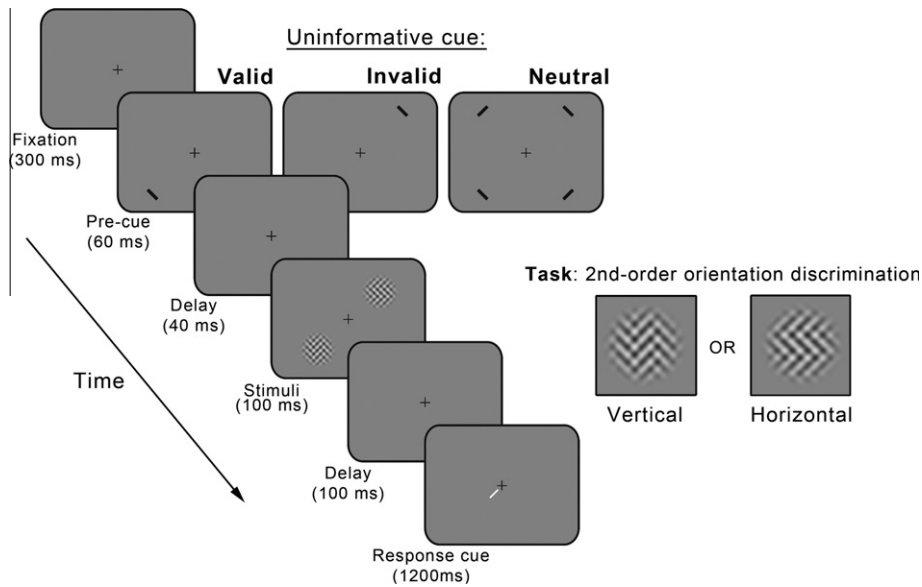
Uninformative cue:

Valid

Invalid

Neutral

Fixation (300 ms)

Pre-cue (60 ms)

Delay (40 ms)

Stimuli (100 ms)

Delay (100 ms)

Response cue (1200ms)

Time

Task: 2nd-order orientation discrimination

OR

Vertical

Horizontal